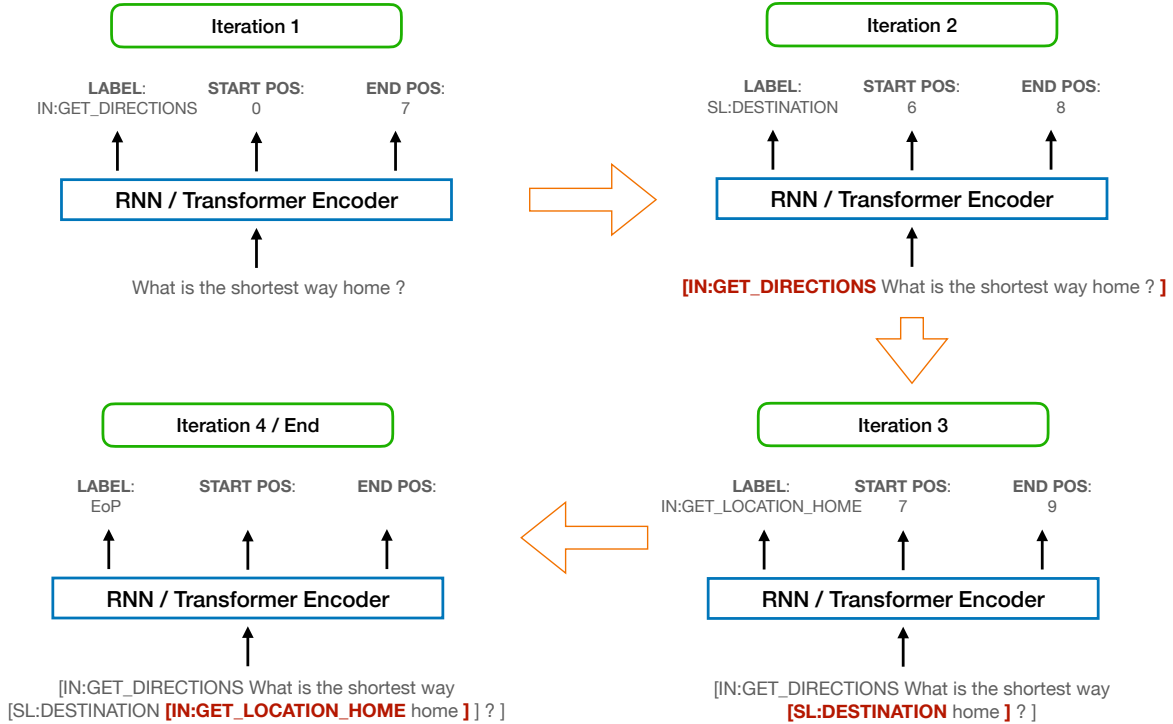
Iteration 1

LABEL: IN:GET_DIRECTIONS
START POS: 0
END POS: 7

RNN / Transformer Encoder

What is the shortest way home ?

Iteration 2

LABEL: SL:DESTINATION
START POS: 6
END POS: 8

RNN / Transformer Encoder

[IN:GET_DIRECTIONS What is the shortest way home ? ]

Iteration 4 / End

LABEL: EoP
START POS:
END POS:

RNN / Transformer Encoder

[IN:GET_DIRECTIONS What is the shortest way [SL:DESTINATION [IN:GET_LOCATION_HOME home ] ] ? ]

Iteration 3

LABEL: IN:GET_LOCATION_HOME
START POS: 7
END POS: 9

RNN / Transformer Encoder

[IN:GET_DIRECTIONS What is the shortest way [SL:DESTINATION home ] ? ]